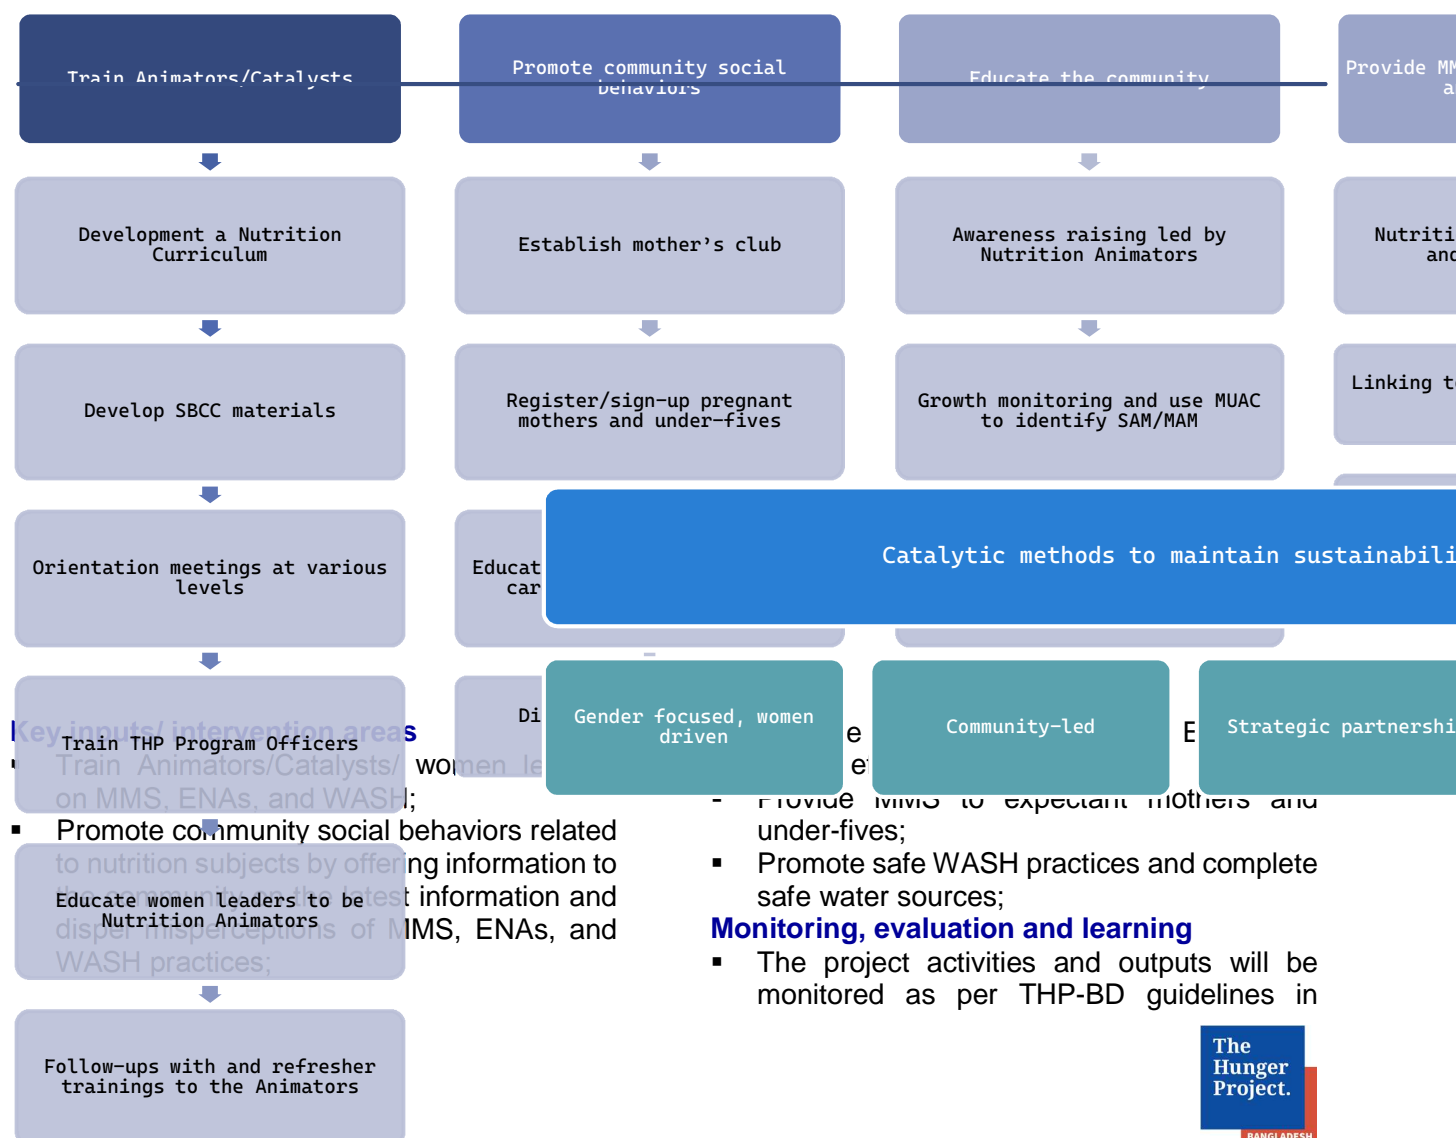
Train Animators/Catalysts

Development a Nutrition Curriculum

Develop SBCC materials

Orientation meetings at various levels

Train THP Program Officers

Educate women leaders to be Nutrition Animators

Follow-ups with and refresher trainings to the Animators

Promote community social behaviors

Establish mother's club

Register/sign-up pregnant mothers and under-fives

Educat car

Di

Educate the community

Awareness raising led by Nutrition Animators

Growth monitoring and use MUAC to identify SAM/MAM

Provide MM a

Nutriti and

Linking t

Catalytic methods to maintain sustainabili

Gender focused, women driven

Community-led

Strategic partnershi

Key inputs/ intervention areas

▪ Train Animators/Catalysts/ women le on MMS, ENAs, and WASH;

▪ Promote community social behaviors related to nutrition subjects by offering information to the community on the latest information and dispel misperceptions of MMS, ENAs, and WASH practices;

e e E

- Provide MMS to expectant mothers and under-fives;

▪ Promote safe WASH practices and complete safe water sources;

Monitoring, evaluation and learning

▪ The project activities and outputs will be monitored as per THP-BD guidelines in

The Hunger Project.
BANGLADESH